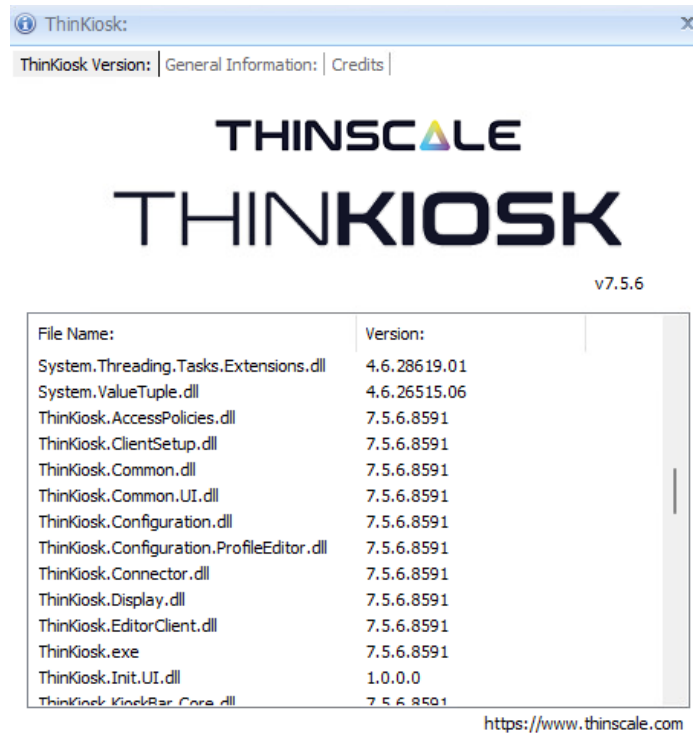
ThinKiosk:

ThinKiosk Version: | General Information: | Credits

THINSCALE

THINKIOSK

v7.5.6

| File Name: | Version: |
|---|---|
| System.Threading.Tasks.Extensions.dll | 4.6.28619.01 |
| System.ValueTuple.dll | 4.6.26515.06 |
| ThinKiosk.AccessPolicies.dll | 7.5.6.8591 |
| ThinKiosk.ClientSetup.dll | 7.5.6.8591 |
| ThinKiosk.Common.dll | 7.5.6.8591 |
| ThinKiosk.Common.UI.dll | 7.5.6.8591 |
| ThinKiosk.Configuration.dll | 7.5.6.8591 |
| ThinKiosk.Configuration.ProfileEditor.dll | 7.5.6.8591 |
| ThinKiosk.Connector.dll | 7.5.6.8591 |
| ThinKiosk.Display.dll | 7.5.6.8591 |
| ThinKiosk.EditorClient.dll | 7.5.6.8591 |
| ThinKiosk.exe | 7.5.6.8591 |
| ThinKiosk.Init.UI.dll | 1.0.0.0 |
| ThinKiosk.KioskBar.Core.dll | 7.5.6.8591 |

https://www.thinscale.com